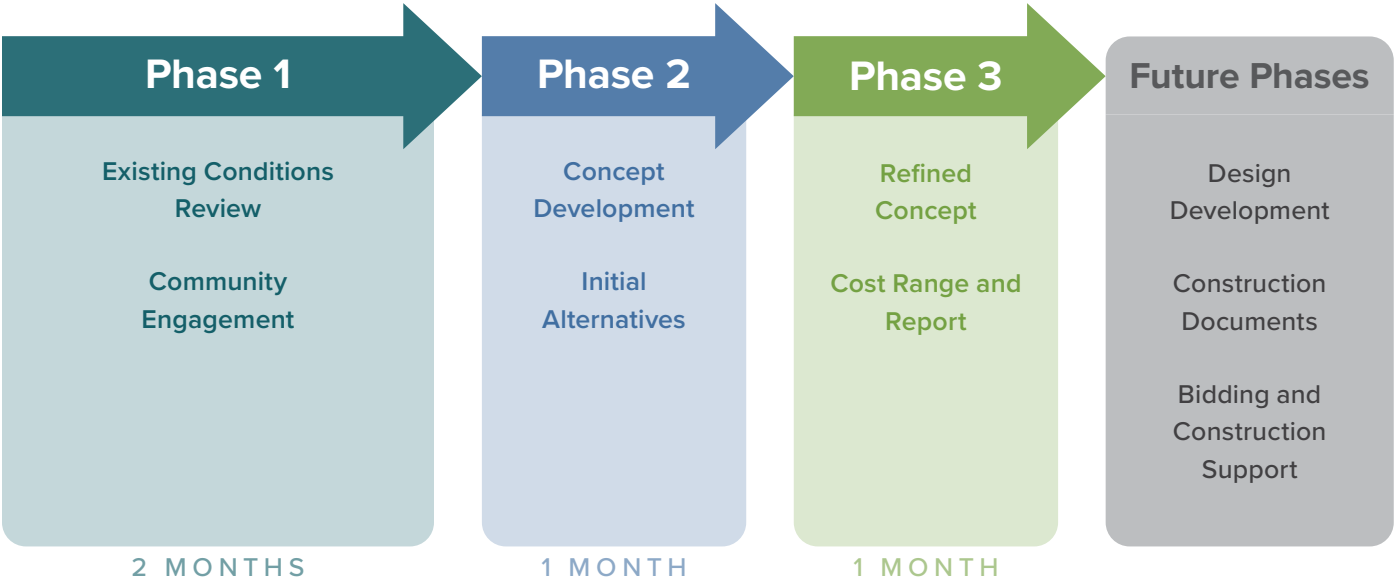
Phase 1

Existing Conditions Review

Community Engagement

2 MONTHS

Phase 2

Concept Development

Initial Alternatives

1 MONTH

Phase 3

Refined Concept

Cost Range and Report

1 MONTH

Future Phases

Design Development

Construction Documents

Bidding and Construction Support